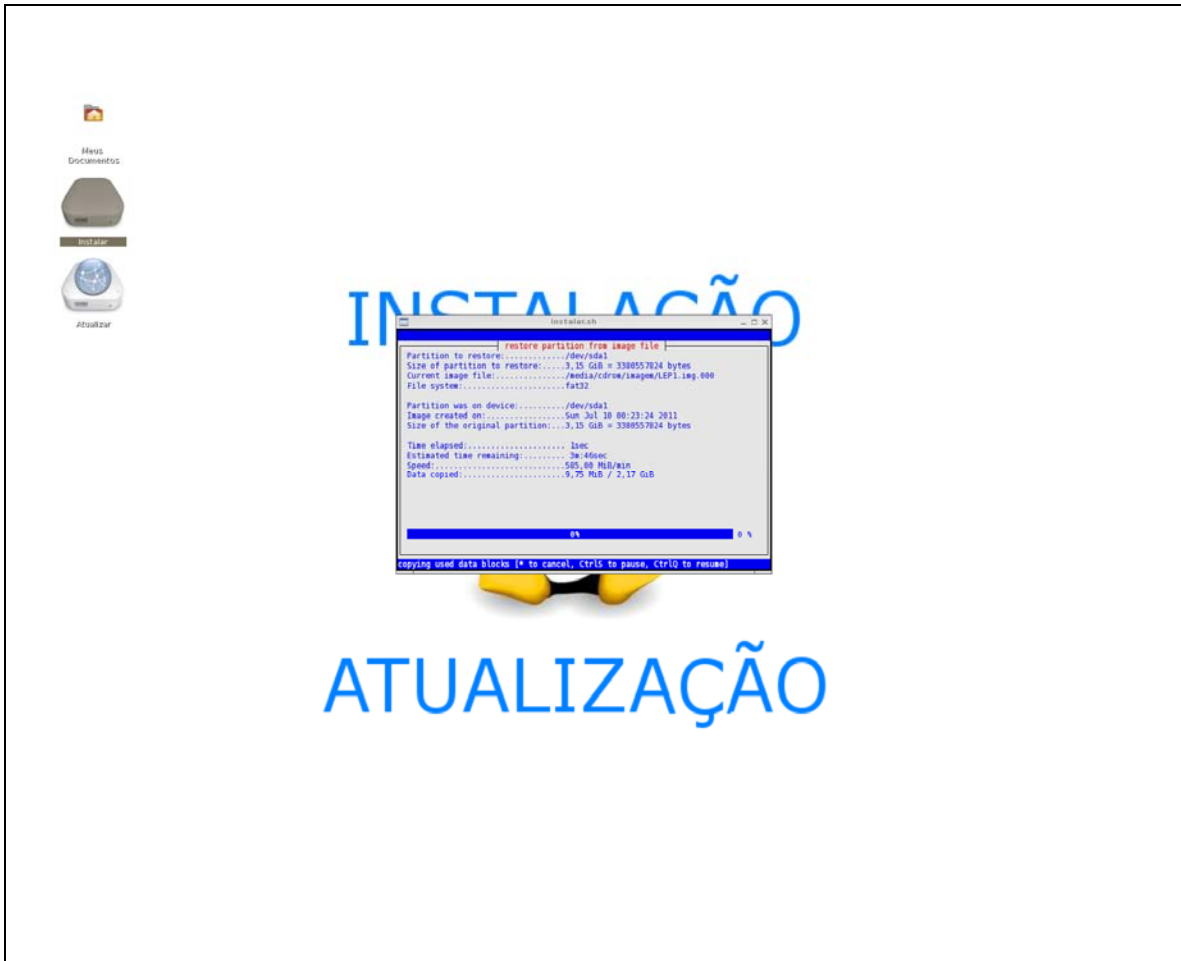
Meus Documentos

Instalar

Atualizar

INSTALAÇÃO

instalar.sh

restore partition from image file

Partition to restore:................/dev/sda1
Size of partition to restore:.....3,15 GiB = 3380557824 bytes
Current image file:................/media/cdrom/imagem/LEP1.img.000
File system:.......................fat32

Partition was on device:.........../dev/sda1
Image created on:.................Sun Jul 10 00:23:24 2011
Size of the original partition:...3,15 GiB = 3380557824 bytes

Time elapsed:..................... 1sec
Estimated time remaining:......... 3m:46sec
Speed:............................585,00 MiB/min
Data copied:......................9,75 MiB / 2,17 GiB

0%

0 %

copying used data blocks [* to cancel, CtrlS to pause, CtrlQ to resume]

ATUALIZAÇÃO